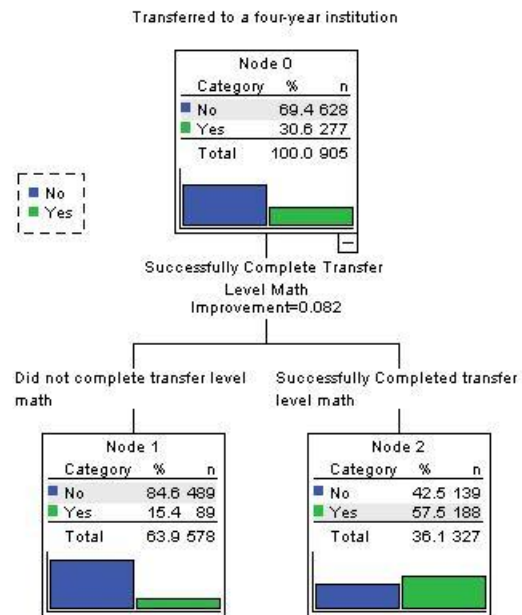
Transferred to a four-year institution

Node 0

| Category | % | n |
|---|---|---|
| No | 69.4 | 628 |
| Yes | 30.6 | 277 |
| Total | 100.0 | 905 |

No
Yes

Successfully Complete Transfer Level Math
Improvement=0.082

Did not complete transfer level math

Successfully Completed transfer level math

Node 1

| Category | % | n |
|---|---|---|
| No | 84.6 | 489 |
| Yes | 15.4 | 89 |
| Total | 63.9 | 578 |

Node 2

| Category | % | n |
|---|---|---|
| No | 42.5 | 139 |
| Yes | 57.5 | 188 |
| Total | 36.1 | 327 |